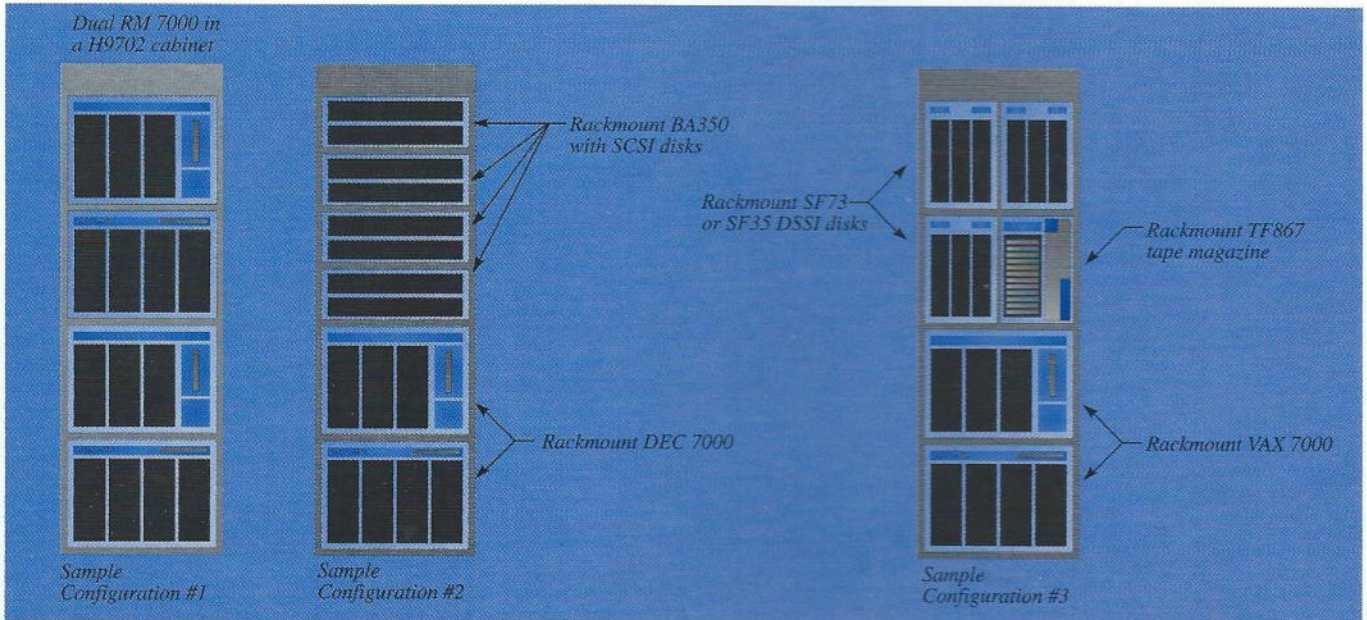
Dual RM 7000 in a H9702 cabinet

Rackmount BA350 with SCSI disks

Rackmount DEC 7000

Sample Configuration #1

Sample Configuration #2

Rackmount SF73 or SF35 DSSI disks

Rackmount TF867 tape magazine

Rackmount VAX 7000

Sample Configuration #3